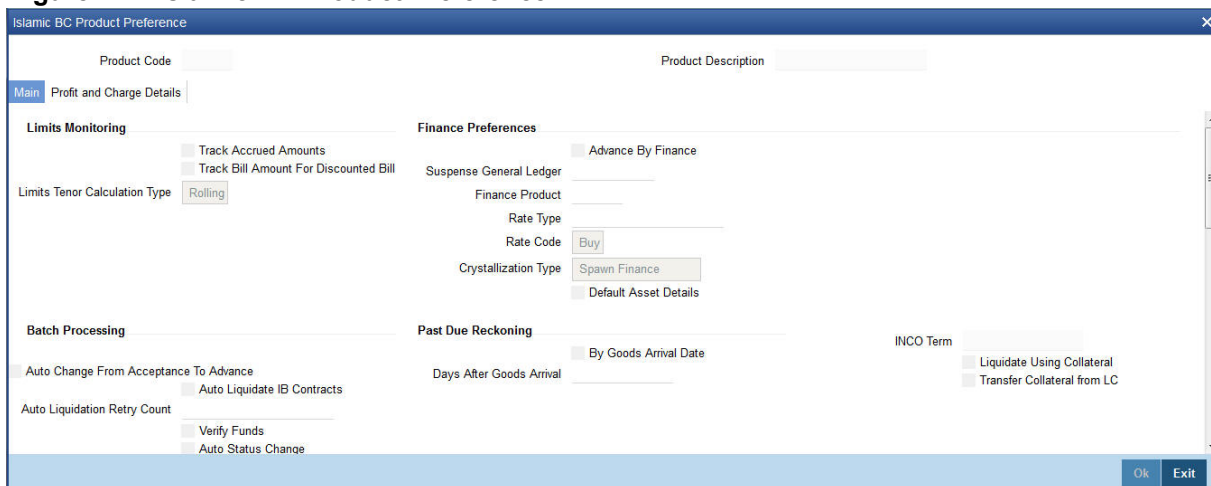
Islamic BC Product Preference

Product Code

Product Description

Main

Profit and Charge Details

Limits Monitoring

Track Accrued Amounts

Track Bill Amount For Discounted Bill

Limits Tenor Calculation Type

Rolling

Finance Preferences

Advance By Finance

Suspense General Ledger

Finance Product

Rate Type

Rate Code

Buy

Crystallization Type

Spawn Finance

Default Asset Details

Batch Processing

Auto Change From Acceptance To Advance

Auto Liquidate IB Contracts

Auto Liquidation Retry Count

Verify Funds

Auto Status Change

Past Due Reckoning

By Goods Arrival Date

Days After Goods Arrival

INCO Term

Liquidate Using Collateral

Transfer Collateral from LC

Ok

Exit